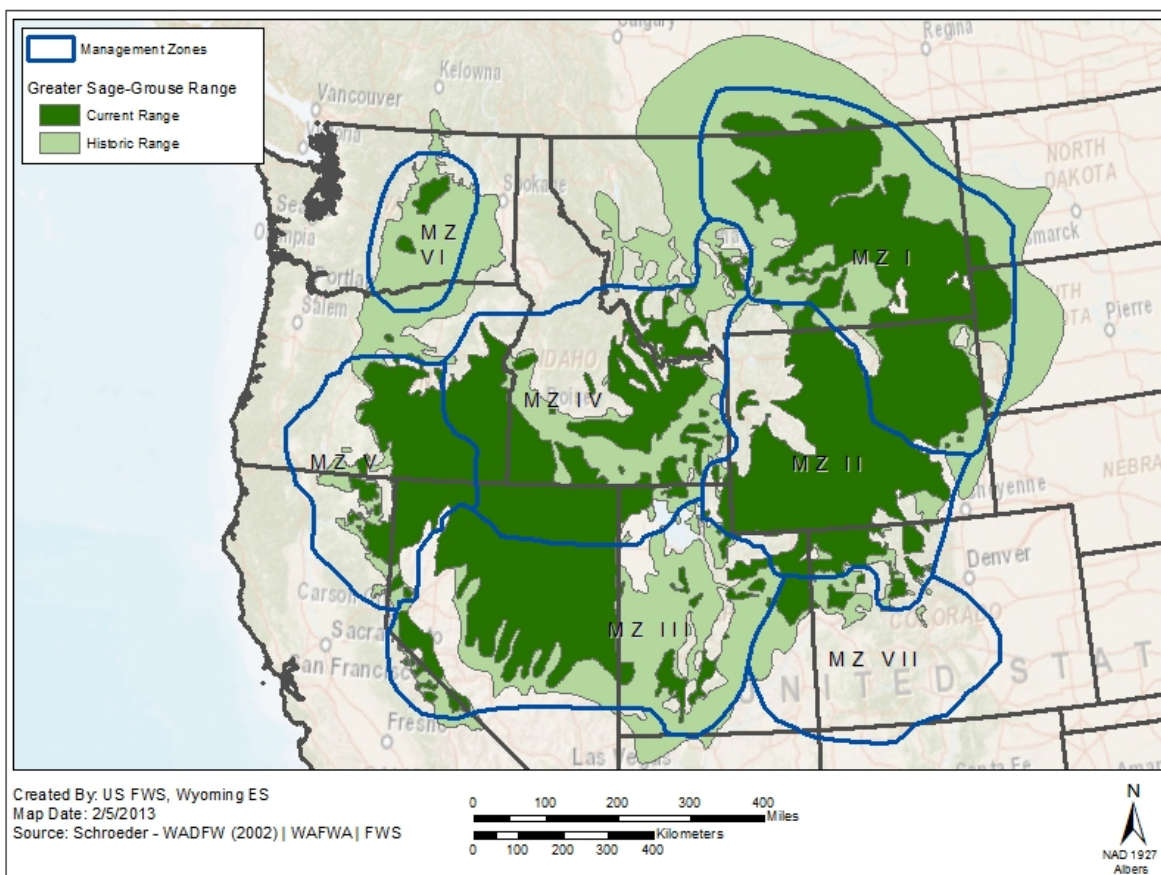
Management Zones

Greater Sage-Grouse Range

Current Range

Historic Range

Calgary

Regina

Kelowna

Vancouver

Seattle

Olympia

Spokane

Portland

Salem

NORTH DAKOTA

Bismarck

SOUTH DAKOTA

Pierre

IDAHO

NEBRASKA

Cheyenne

Denver

COLORADO

Carson City

Sacramento

San Francisco

Fresno

Las Vegas

Santa Fe

UNITED STATES

M Z VI

M Z I

M Z IV

M Z V

M Z II

M Z III

M Z VII

Created By: US FWS, Wyoming ES
Map Date: 2/5/2013
Source: Schroeder - WADFW (2002) | WAFWA | FWS

0 100 200 300 400 Miles

0 100 200 300 400 Kilometers

N

NAD 1927 Albers